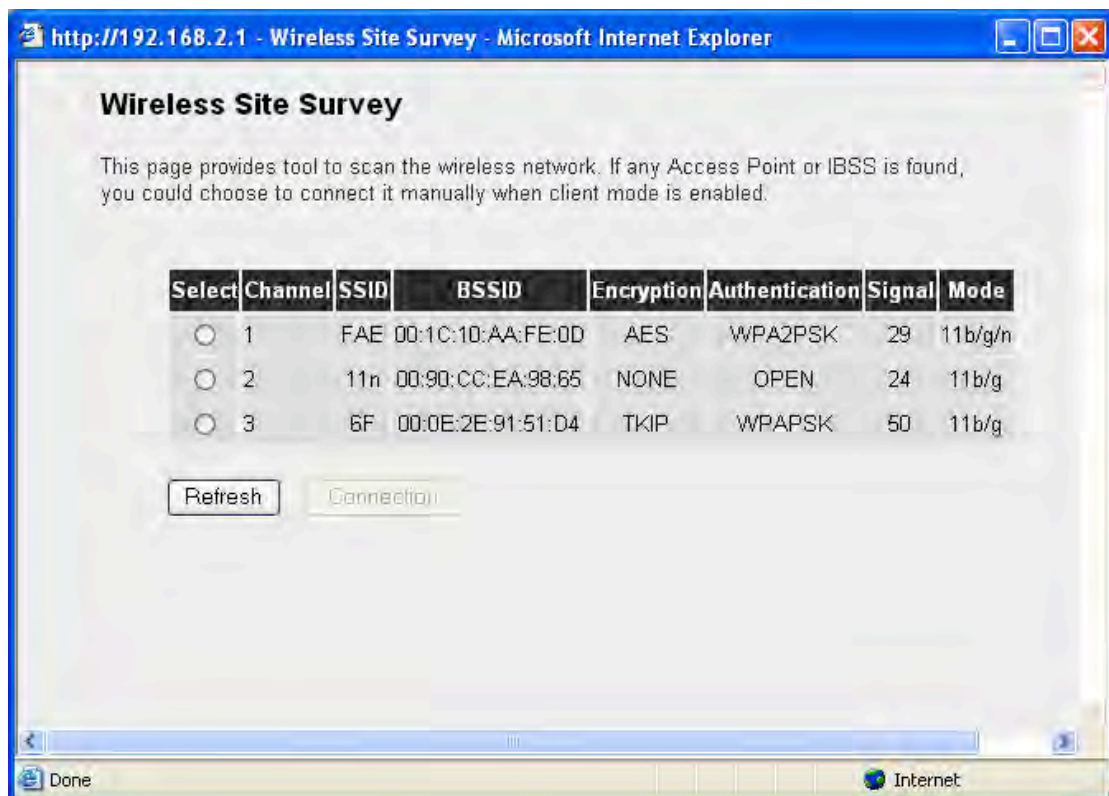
http://192.168.2.1 - Wireless Site Survey - Microsoft Internet Explorer

Wireless Site Survey

This page provides tool to scan the wireless network. If any Access Point or IBSS is found, you could choose to connect it manually when client mode is enabled.

| Select | Channel | SSID | BSSID | Encryption | Authentication | Signal | Mode |
|---|---|---|---|---|---|---|---|
| ○ | 1 | FAE | 00:1C:10:AA:FE:0D | AES | WPA2PSK | 29 | 11b/g/n |
| ○ | 2 | 11n | 00:90:CC:EA:98:65 | NONE | OPEN | 24 | 11b/g |
| ○ | 3 | 6F | 00:0E:2E:91:51:D4 | TKIP | WPAPSK | 50 | 11b/g |

Refresh Connection

Done Internet